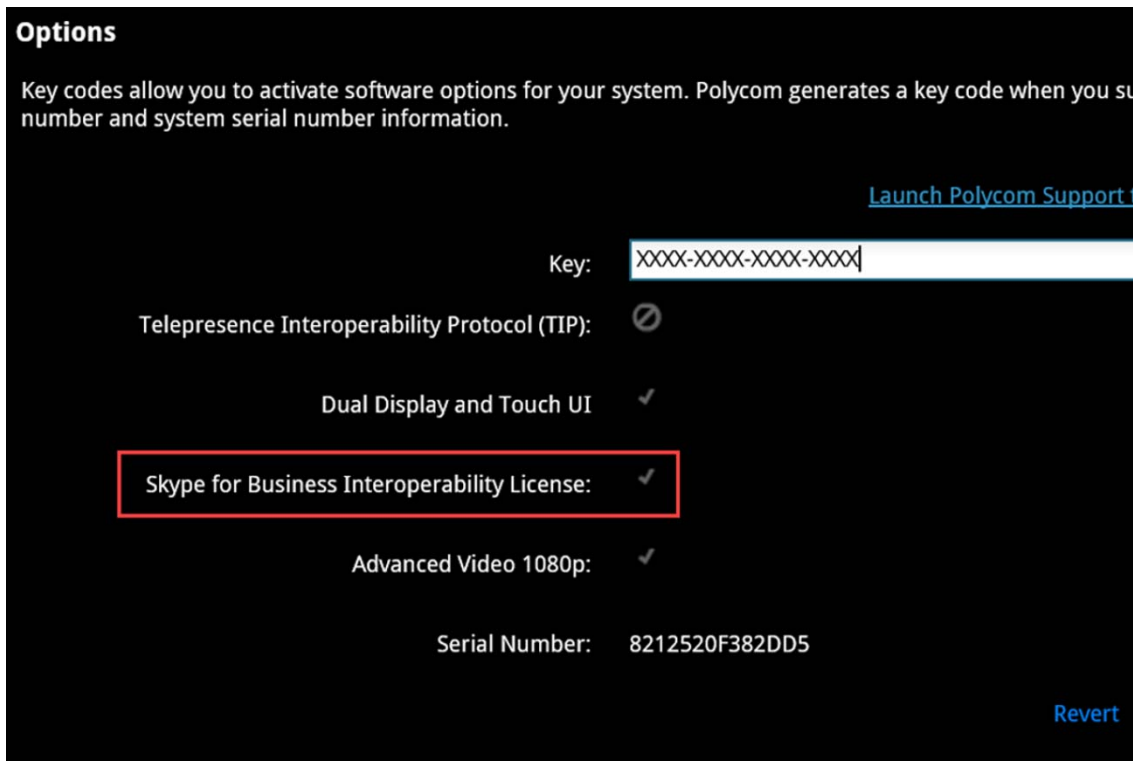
Options

Key codes allow you to activate software options for your system. Polycom generates a key code when you su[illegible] number and system serial number information.

Launch Polycom Support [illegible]

Key: XXXX-XXXX-XXXX-XXXX

Telepresence Interoperability Protocol (TIP):

Dual Display and Touch UI

Skype for Business Interoperability License:

Advanced Video 1080p:

Serial Number: 8212520F382DD5

Revert